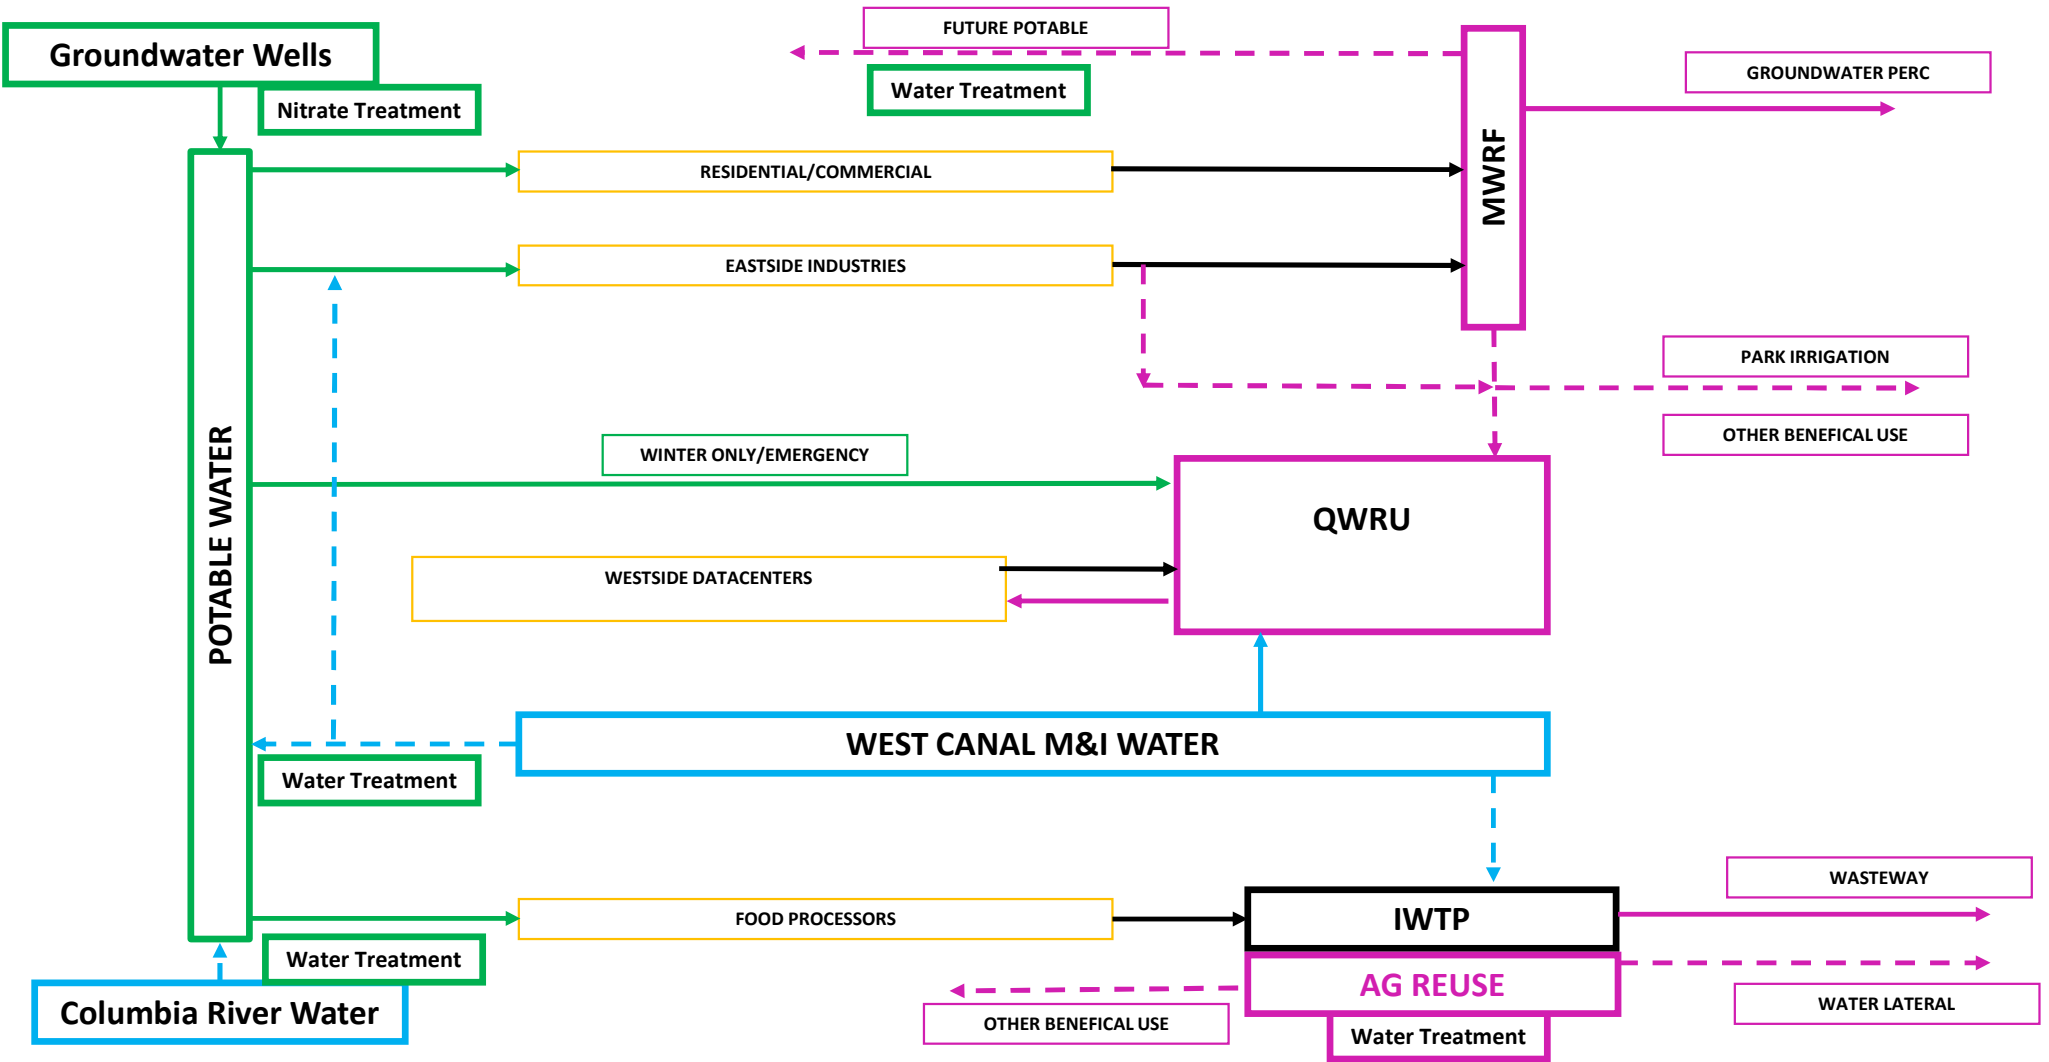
Groundwater Wells
Nitrate Treatment
FUTURE POTABLE
Water Treatment
MWRF
GROUNDWATER PERC
POTABLE WATER
RESIDENTIAL/COMMERCIAL
EASTSIDE INDUSTRIES
PARK IRRIGATION
OTHER BENEFICAL USE
WINTER ONLY/EMERGENCY
QWRU
WESTSIDE DATACENTERS
WEST CANAL M&I WATER
Water Treatment
WASTEWAY
FOOD PROCESSORS
IWTP
Water Treatment
AG REUSE
Columbia River Water
OTHER BENEFICAL USE
WATER LATERAL
Water Treatment